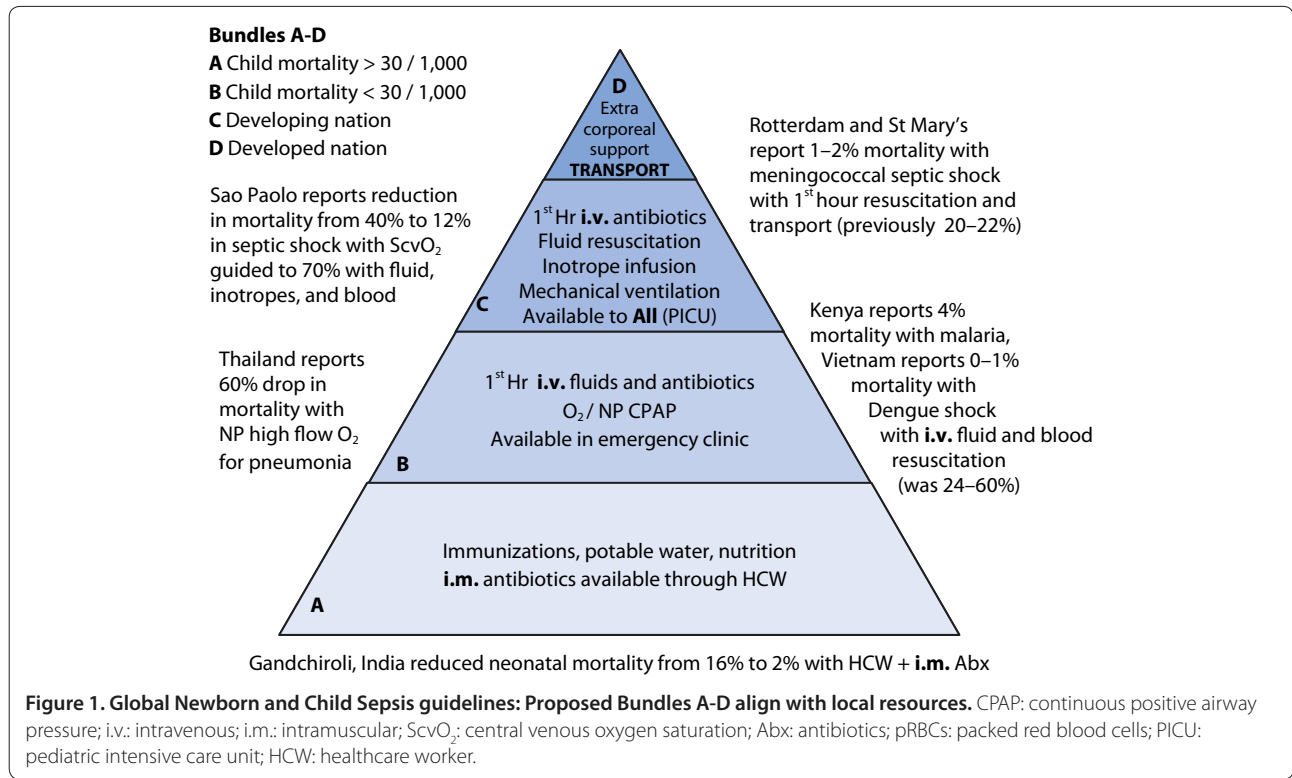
**Bundles A-D**
**A** Child mortality > 30 / 1,000
**B** Child mortality < 30 / 1,000
**C** Developing nation
**D** Developed nation

**D**
Extra corporeal support
**TRANSPORT**

Rotterdam and St Mary's report 1–2% mortality with meningococcal septic shock with $1^{st}$ hour resuscitation and transport (previously 20–22%)

Sao Paolo reports reduction in mortality from 40% to 12% in septic shock with $ScvO_2$ guided to 70% with fluid, inotropes, and blood

$1^{st}$ Hr **i.v.** antibiotics
Fluid resuscitation
Inotrope infusion
Mechanical ventilation
Available to **All** (PICU)

**C**

Kenya reports 4% mortality with malaria, Vietnam reports 0–1% mortality with Dengue shock with **i.v.** fluid and blood resuscitation (was 24–60%)

Thailand reports 60% drop in mortality with NP high flow $O_2$ for pneumonia

$1^{st}$ Hr **i.v.** fluids and antibiotics
$O_2$ / NP CPAP
Available in emergency clinic

**B**

Immunizations, potable water, nutrition
**i.m.** antibiotics available through HCW

**A**

Gandchiroli, India reduced neonatal mortality from 16% to 2% with HCW + **i.m.** Abx

**Figure 1. Global Newborn and Child Sepsis guidelines: Proposed Bundles A-D align with local resources.** CPAP: continuous positive airway pressure; i.v.: intravenous; i.m.: intramuscular; $ScvO_2$: central venous oxygen saturation; Abx: antibiotics; pRBCs: packed red blood cells; PICU: pediatric intensive care unit; HCW: healthcare worker.